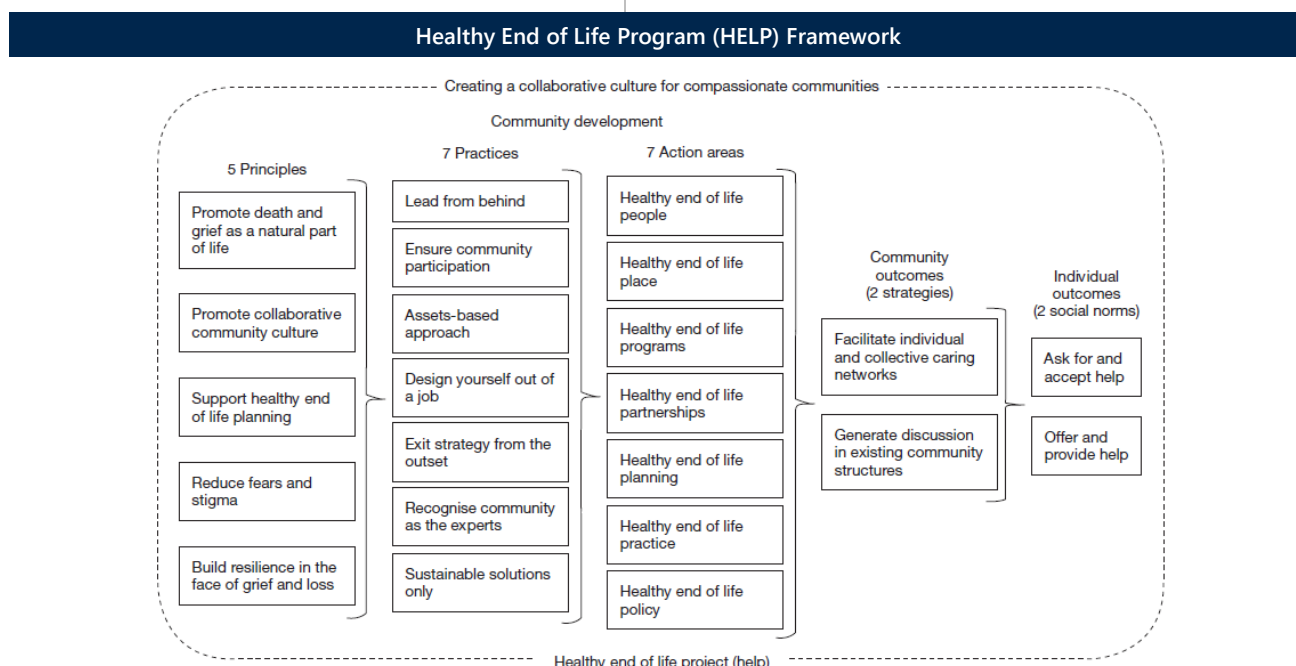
Healthy End of Life Program (HELP) Framework

Creating a collaborative culture for compassionate communities

Community development

5 Principles

Promote death and grief as a natural part of life

Promote collaborative community culture

Support healthy end of life planning

Reduce fears and stigma

Build resilience in the face of grief and loss

7 Practices

Lead from behind

Ensure community participation

Assets-based approach

Design yourself out of a job

Exit strategy from the outset

Recognise community as the experts

Sustainable solutions only

7 Action areas

Healthy end of life people

Healthy end of life place

Healthy end of life programs

Healthy end of life partnerships

Healthy end of life planning

Healthy end of life practice

Healthy end of life policy

Community outcomes (2 strategies)

Facilitate individual and collective caring networks

Generate discussion in existing community structures

Individual outcomes (2 social norms)

Ask for and accept help

Offer and provide help

Healthy end of life project (help)